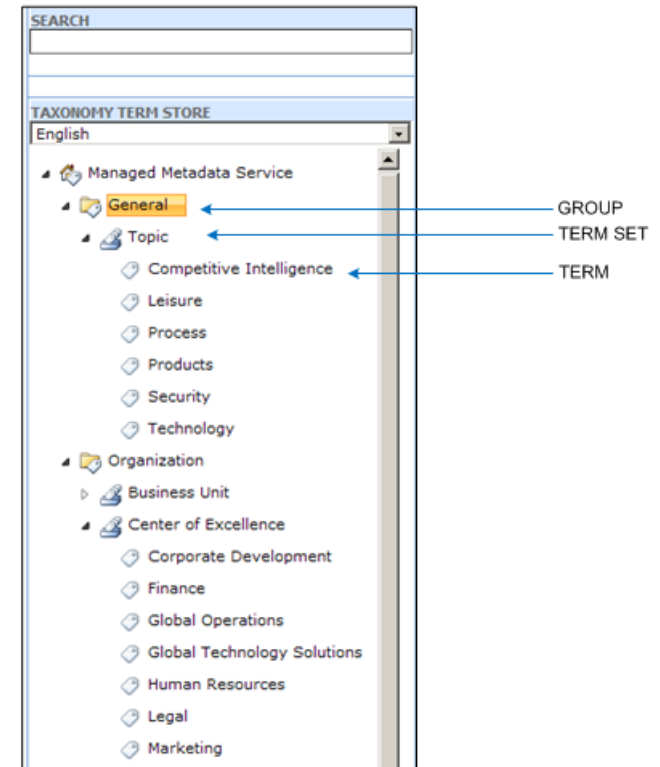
SEARCH

TAXONOMY TERM STORE

English

Managed Metadata Service

General

Topic

Competitive Intelligence

Leisure

Process

Products

Security

Technology

Organization

Business Unit

Center of Excellence

Corporate Development

Finance

Global Operations

Global Technology Solutions

Human Resources

Legal

Marketing

GROUP

TERM SET

TERM